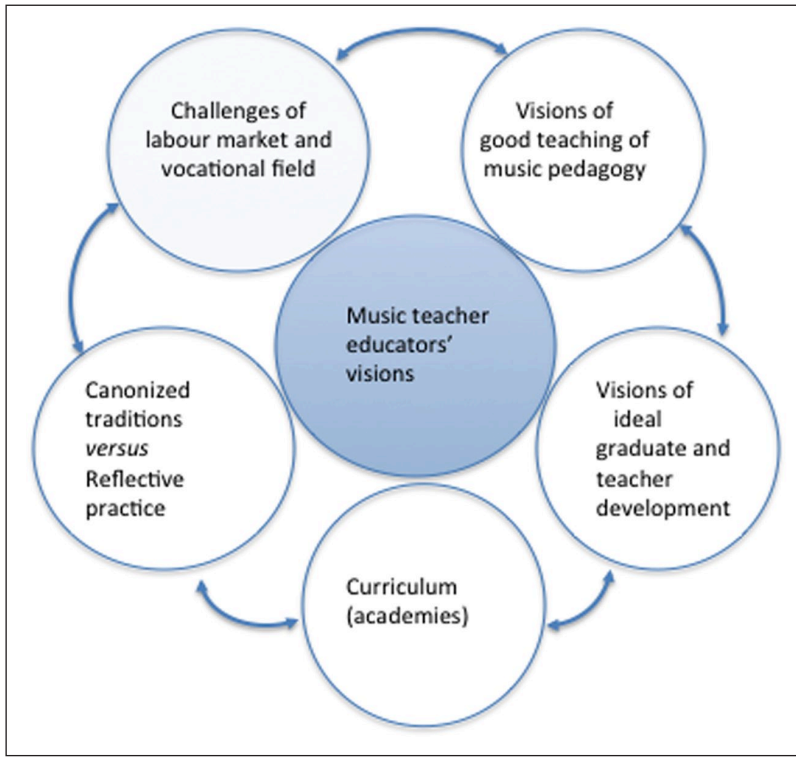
Challenges of labour market and vocational field

Visions of good teaching of music pedagogy

Music teacher educators' visions

Canonized traditions *versus* Reflective practice

Visions of ideal graduate and teacher development

Curriculum (academies)